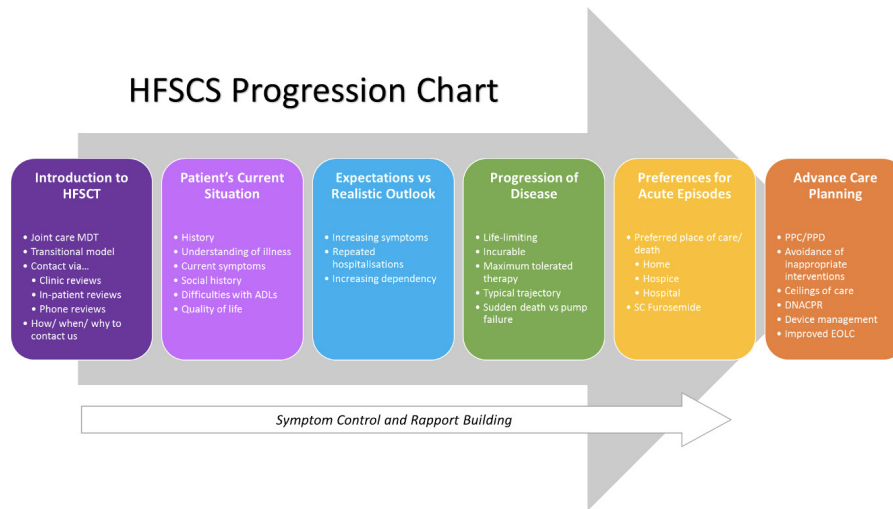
HFSCS Progression Chart

Introduction to HFSCT

- Joint care MDT
- Transitional model
- Contact via…
  - Clinic reviews
  - In-patient reviews
  - Phone reviews
- How/ when/ why to contact us

Patient's Current Situation

- History
- Understanding of illness
- Current symptoms
- Social history
- Difficulties with ADLs
- Quality of life

Expectations vs Realistic Outlook

- Increasing symptoms
- Repeated hospitalisations
- Increasing dependency

Progression of Disease

- Life-limiting
- Incurable
- Maximum tolerated therapy
- Typical trajectory
- Sudden death vs pump failure

Preferences for Acute Episodes

- Preferred place of care/ death
  - Home
  - Hospice
  - Hospital
- SC Furosemide

Advance Care Planning

- PPC/PPD
- Avoidance of inappropriate interventions
- Ceilings of care
- DNACPR
- Device management
- Improved EOLC

Symptom Control and Rapport Building